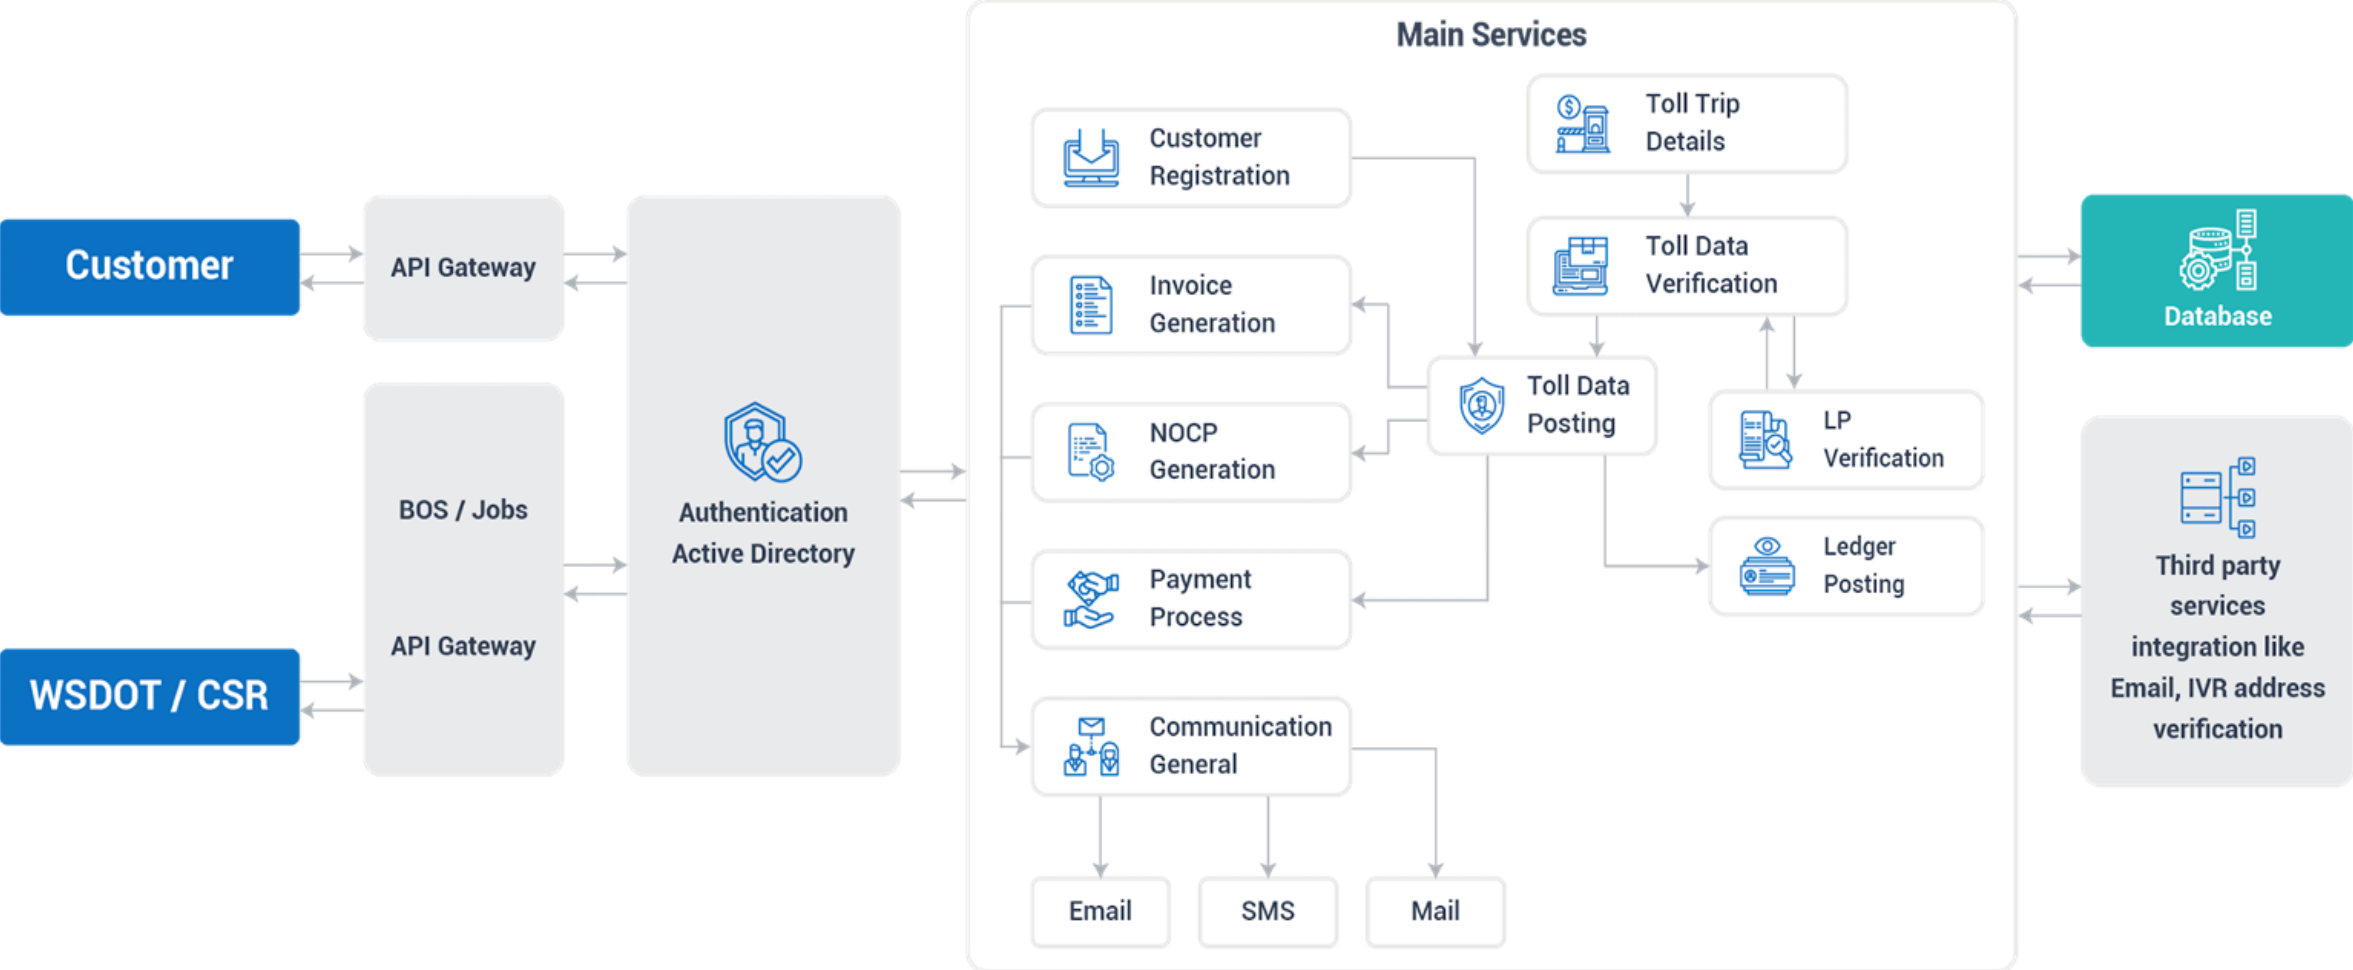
Customer

API Gateway

BOS / Jobs

API Gateway

WSDOT / CSR

Authentication Active Directory

Main Services

Customer Registration

Invoice Generation

NOCP Generation

Payment Process

Communication General

Email

SMS

Mail

Toll Trip Details

Toll Data Verification

Toll Data Posting

LP Verification

Ledger Posting

Database

Third party services integration like Email, IVR address verification